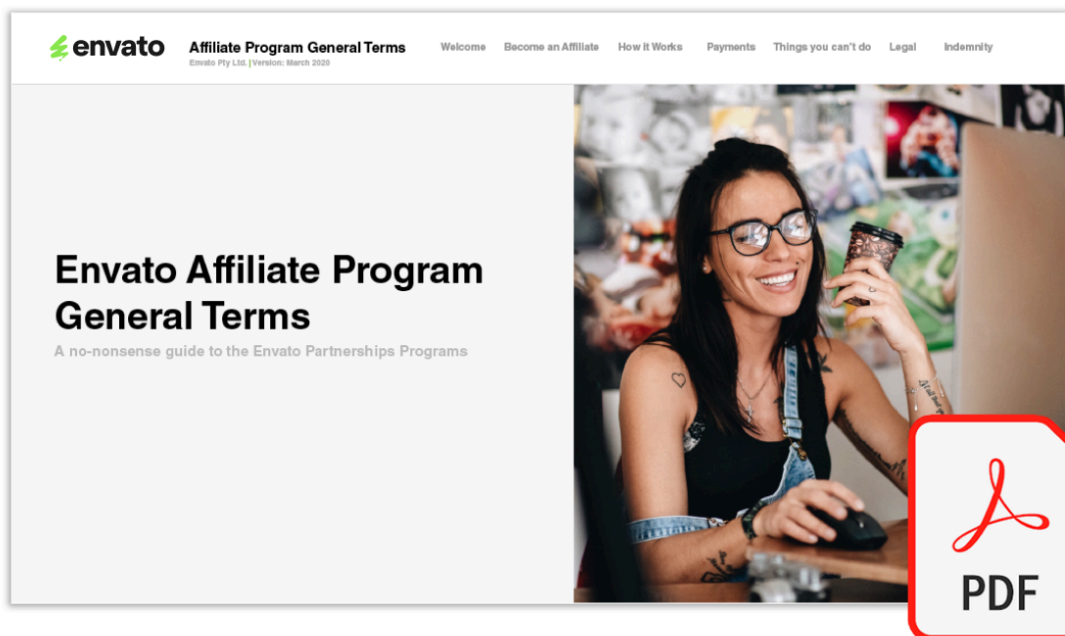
envato

Affiliate Program General Terms
Envato Pty Ltd. | Version: March 2020

Welcome Become an Affiliate How it Works Payments Things you can't do Legal Indemnity

Envato Affiliate Program General Terms

A no-nonsense guide to the Envato Partnerships Programs

PDF